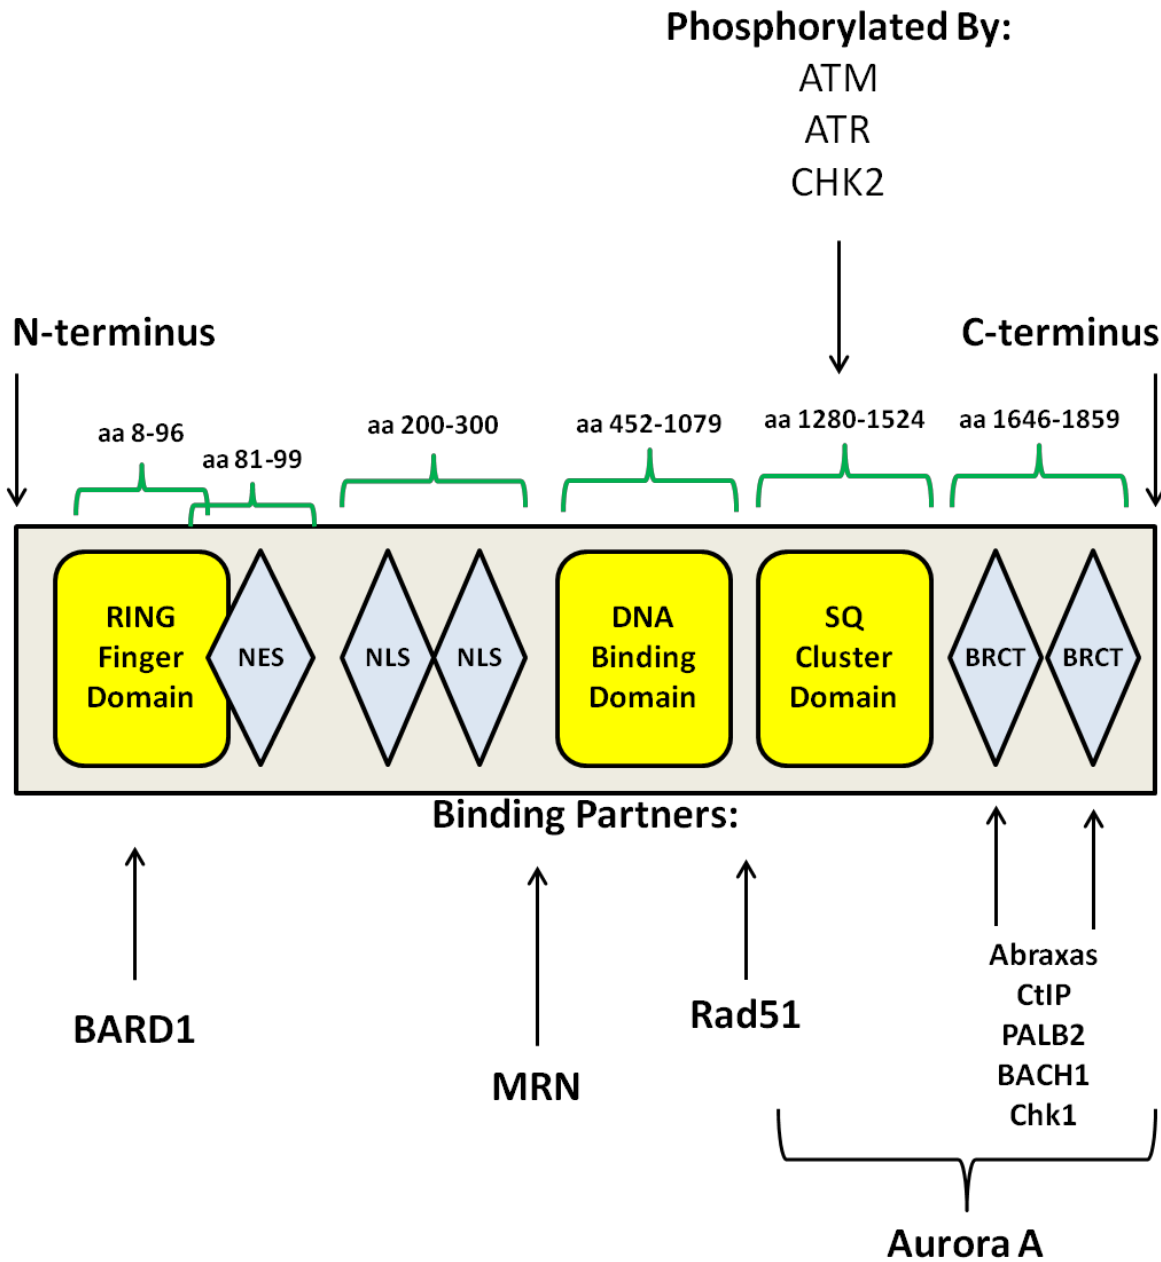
Phosphorylated By:
ATM
ATR
CHK2

N-terminus

C-terminus

aa 8-96
aa 81-99
aa 200-300
aa 452-1079
aa 1280-1524
aa 1646-1859

RING Finger Domain
NES
NLS
NLS
DNA Binding Domain
SQ Cluster Domain
BRCT
BRCT

Binding Partners:

BARD1
MRN
Rad51
Abraxas
CtIP
PALB2
BACH1
Chk1
Aurora A